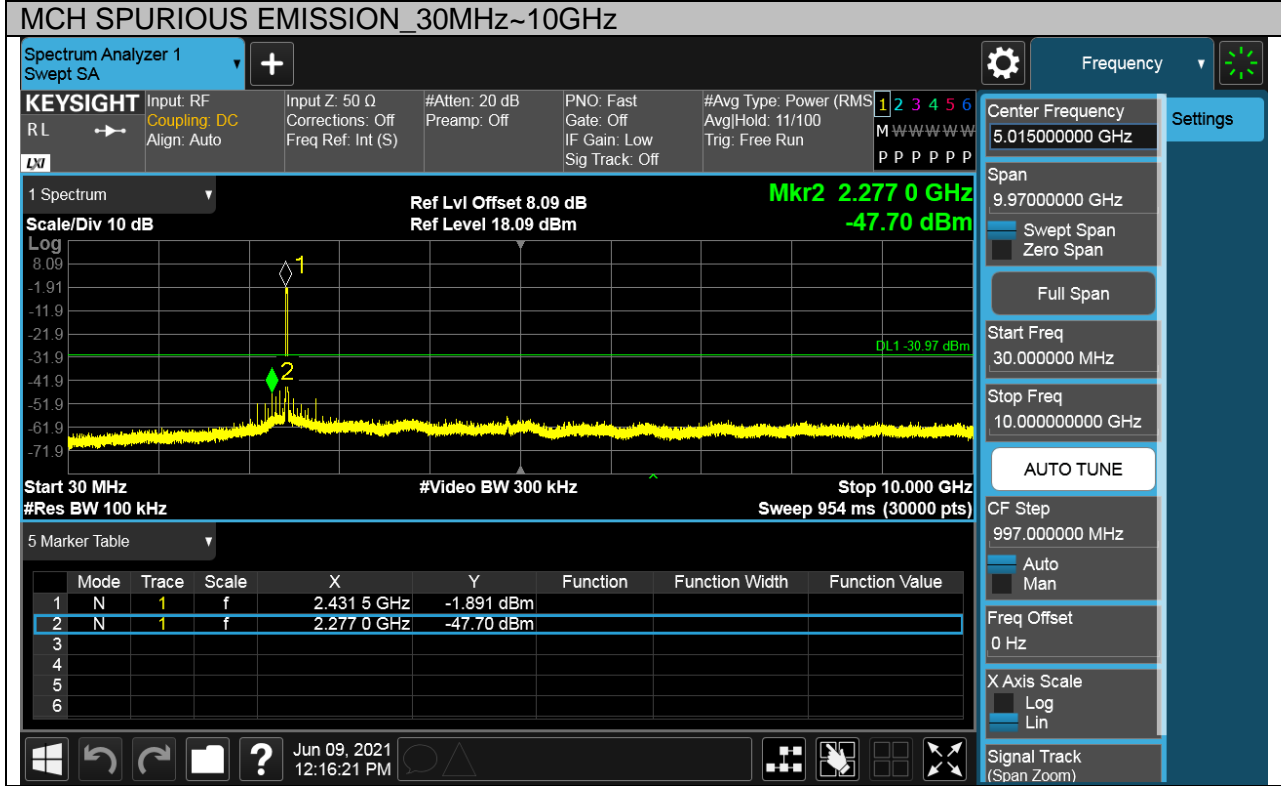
MCH SPURIOUS EMISSION_30MHz~10GHz

Spectrum Analyzer 1
Swept SA

Frequency

KEYSIGHT
RL
LXI

Input: RF
Coupling: DC
Align: Auto

Input Z: 50 Ω
Corrections: Off
Freq Ref: Int (S)

#Atten: 20 dB
Preamp: Off

PNO: Fast
Gate: Off
IF Gain: Low
Sig Track: Off

#Avg Type: Power (RMS
Avg|Hold: 11/100
Trig: Free Run

1 2 3 4 5 6
M W W W W W
P P P P P P

1 Spectrum
Scale/Div 10 dB
Log

Ref Lvl Offset 8.09 dB
Ref Level 18.09 dBm

Mkr2 2.277 0 GHz
-47.70 dBm

8.09
-1.91
-11.9
-21.9
-31.9
-41.9
-51.9
-61.9
-71.9

1
2
DL1 -30.97 dBm

Start 30 MHz
#Res BW 100 kHz

#Video BW 300 kHz

Stop 10.000 GHz
Sweep 954 ms (30000 pts)

5 Marker Table

| | Mode | Trace | Scale | X | Y | Function | Function Width | Function Value |
|---|---|---|---|---|---|---|---|---|
| 1 | N | 1 | f | 2.431 5 GHz | -1.891 dBm | | | |
| 2 | N | 1 | f | 2.277 0 GHz | -47.70 dBm | | | |
| 3 | | | | | | | | |
| 4 | | | | | | | | |
| 5 | | | | | | | | |
| 6 | | | | | | | | |

Jun 09, 2021
12:16:21 PM

Center Frequency
5.015000000 GHz

Settings

Span
9.97000000 GHz
Swept Span
Zero Span

Full Span

Start Freq
30.000000 MHz

Stop Freq
10.000000000 GHz

AUTO TUNE

CF Step
997.000000 MHz
Auto
Man

Freq Offset
0 Hz

X Axis Scale
Log
Lin

Signal Track
(Span Zoom)